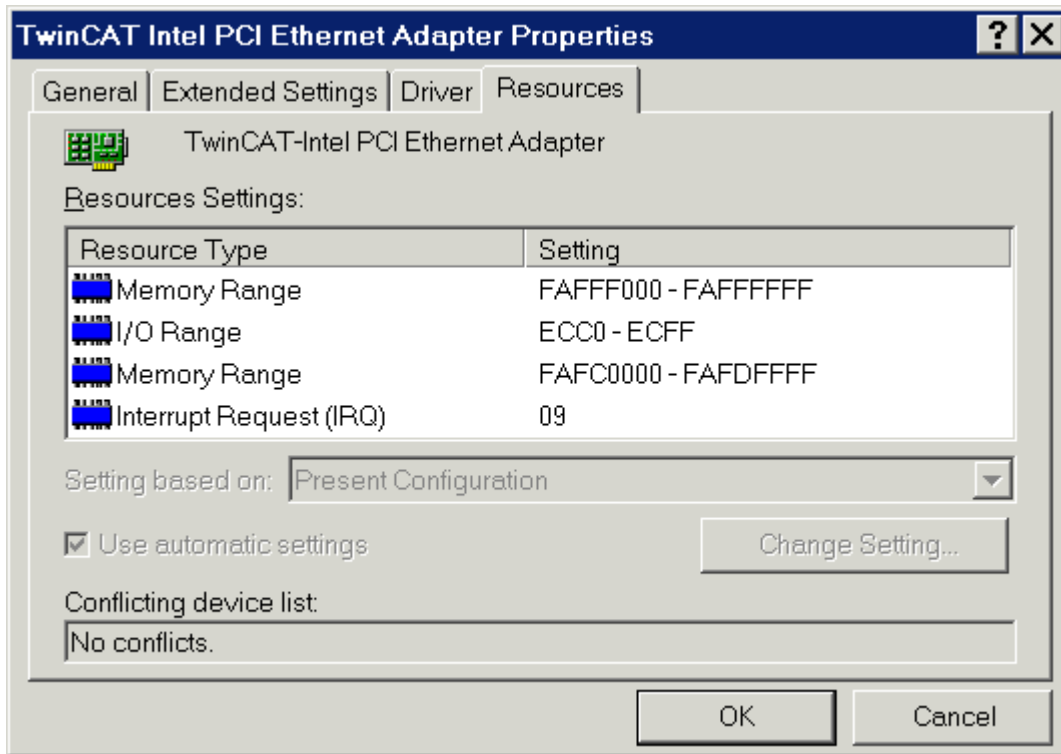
TwinCAT Intel PCI Ethernet Adapter Properties

?

General | Extended Settings | Driver | Resources

TwinCAT-Intel PCI Ethernet Adapter

Resources Settings:

| Resource Type | Setting |
|---|---|
| Memory Range | FAFFF000 - FAFFFFFF |
| I/O Range | ECC0 - ECFF |
| Memory Range | FAFC0000 - FAFDFFFF |
| Interrupt Request (IRQ) | 09 |

Setting based on: Present Configuration

Use automatic settings

Change Setting...

Conflicting device list:

No conflicts.

OK

Cancel